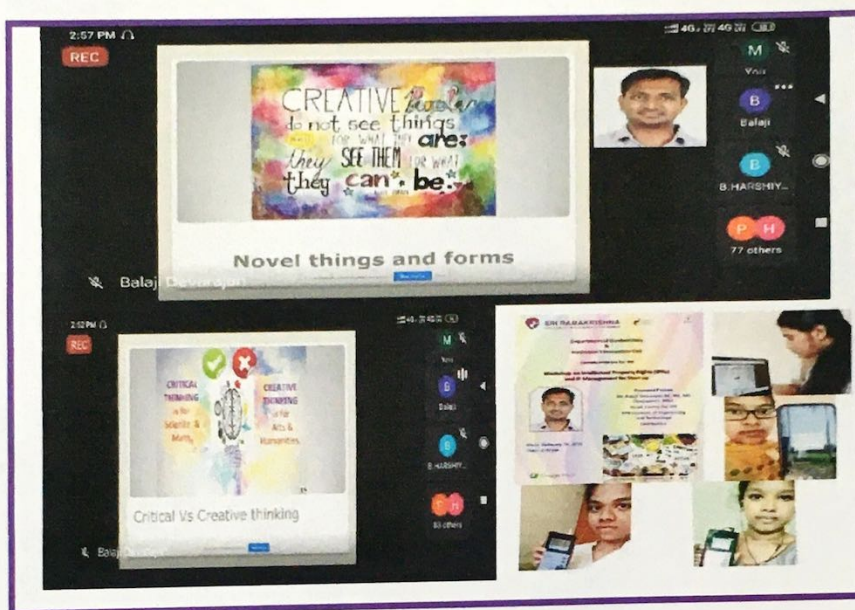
2:57 PM

REC

CREATIVE Leaders do not see things for what they are: they SEE THEM for what they can be.

Novel things and forms

Balaji Devarajan

M
You

B
Balaji

B
B.HARSHIY...

P H
77 others

2:52 PM

REC

CRITICAL THINKING is for Science & Math

CREATIVE THINKING is for Arts & Humanities

Critical Vs Creative thinking

Balaji Devarajan

M
You

B
Balaji

B
B.HARSHIY...

83 others

SRI RAMAKRISHNA

Department of Biotechnology
&
Institution Innovation Cell

Workshop on Intellectual Property Rights (IPRs) and IP Management for Start-up

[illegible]